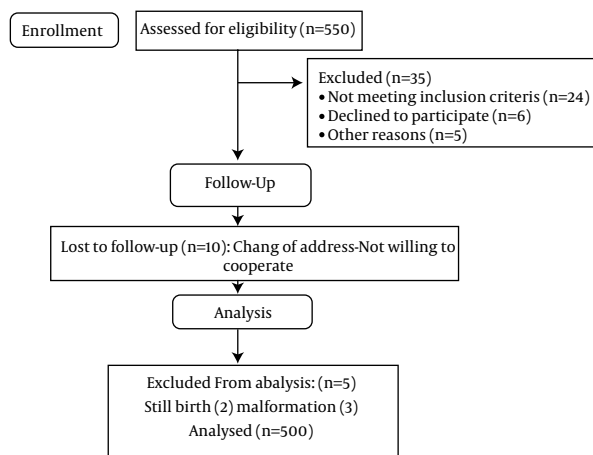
Enrollment

Assessed for eligibility (n=550)

Excluded (n=35)
• Not meeting inclusion criteris (n=24)
• Declined to participate (n=6)
• Other reasons (n=5)

Follow-Up

Lost to follow-up (n=10): Chang of address-Not willing to cooperate

Analysis

Excluded From abalysis: (n=5)
Still birth (2) malformation (3)
Analysed (n=500)